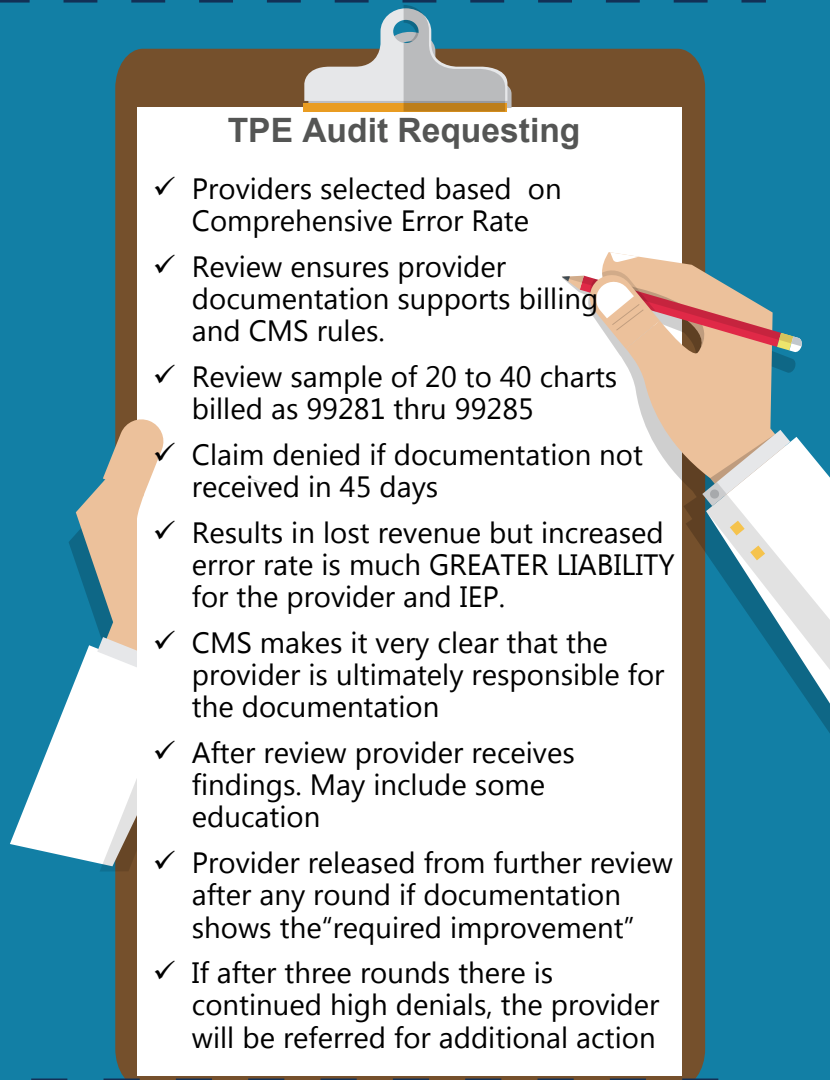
TPE Audit Requesting

✓ Providers selected based on Comprehensive Error Rate

✓ Review ensures provider documentation supports billing and CMS rules.

✓ Review sample of 20 to 40 charts billed as 99281 thru 99285

✓ Claim denied if documentation not received in 45 days

✓ Results in lost revenue but increased error rate is much GREATER LIABILITY for the provider and IEP.

✓ CMS makes it very clear that the provider is ultimately responsible for the documentation

✓ After review provider receives findings. May include some education

✓ Provider released from further review after any round if documentation shows the“required improvement”

✓ If after three rounds there is continued high denials, the provider will be referred for additional action